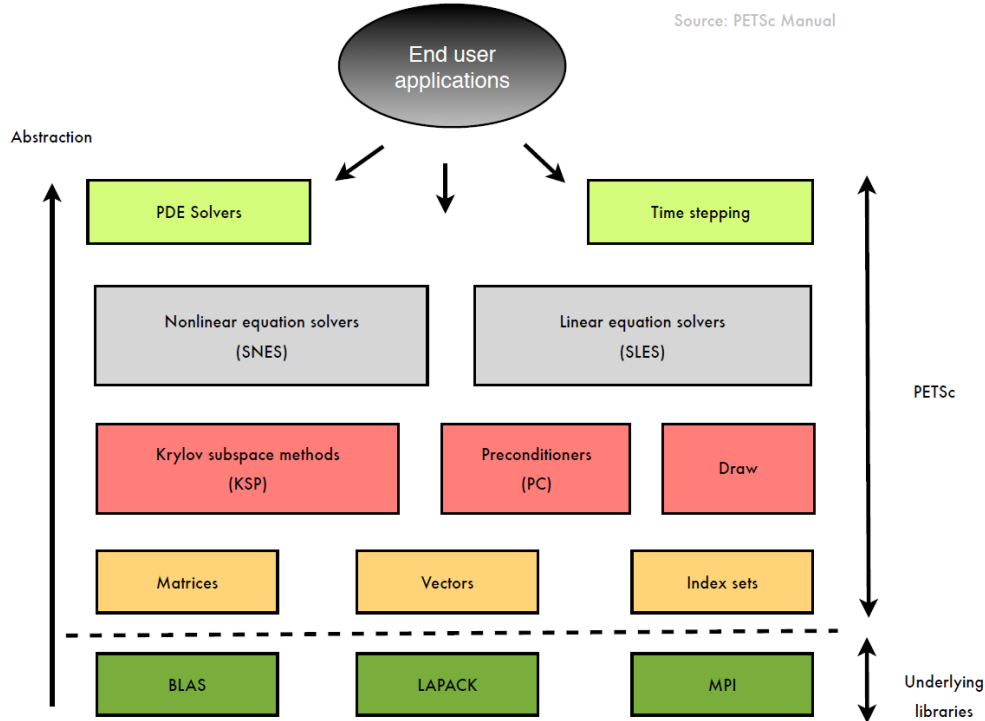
Source: PETSc Manual

End user applications

Abstraction

PDE Solvers

Time stepping

Nonlinear equation solvers (SNES)

Linear equation solvers (SLES)

PETSc

Krylov subspace methods (KSP)

Preconditioners (PC)

Draw

Matrices

Vectors

Index sets

BLAS

LAPACK

MPI

Underlying libraries